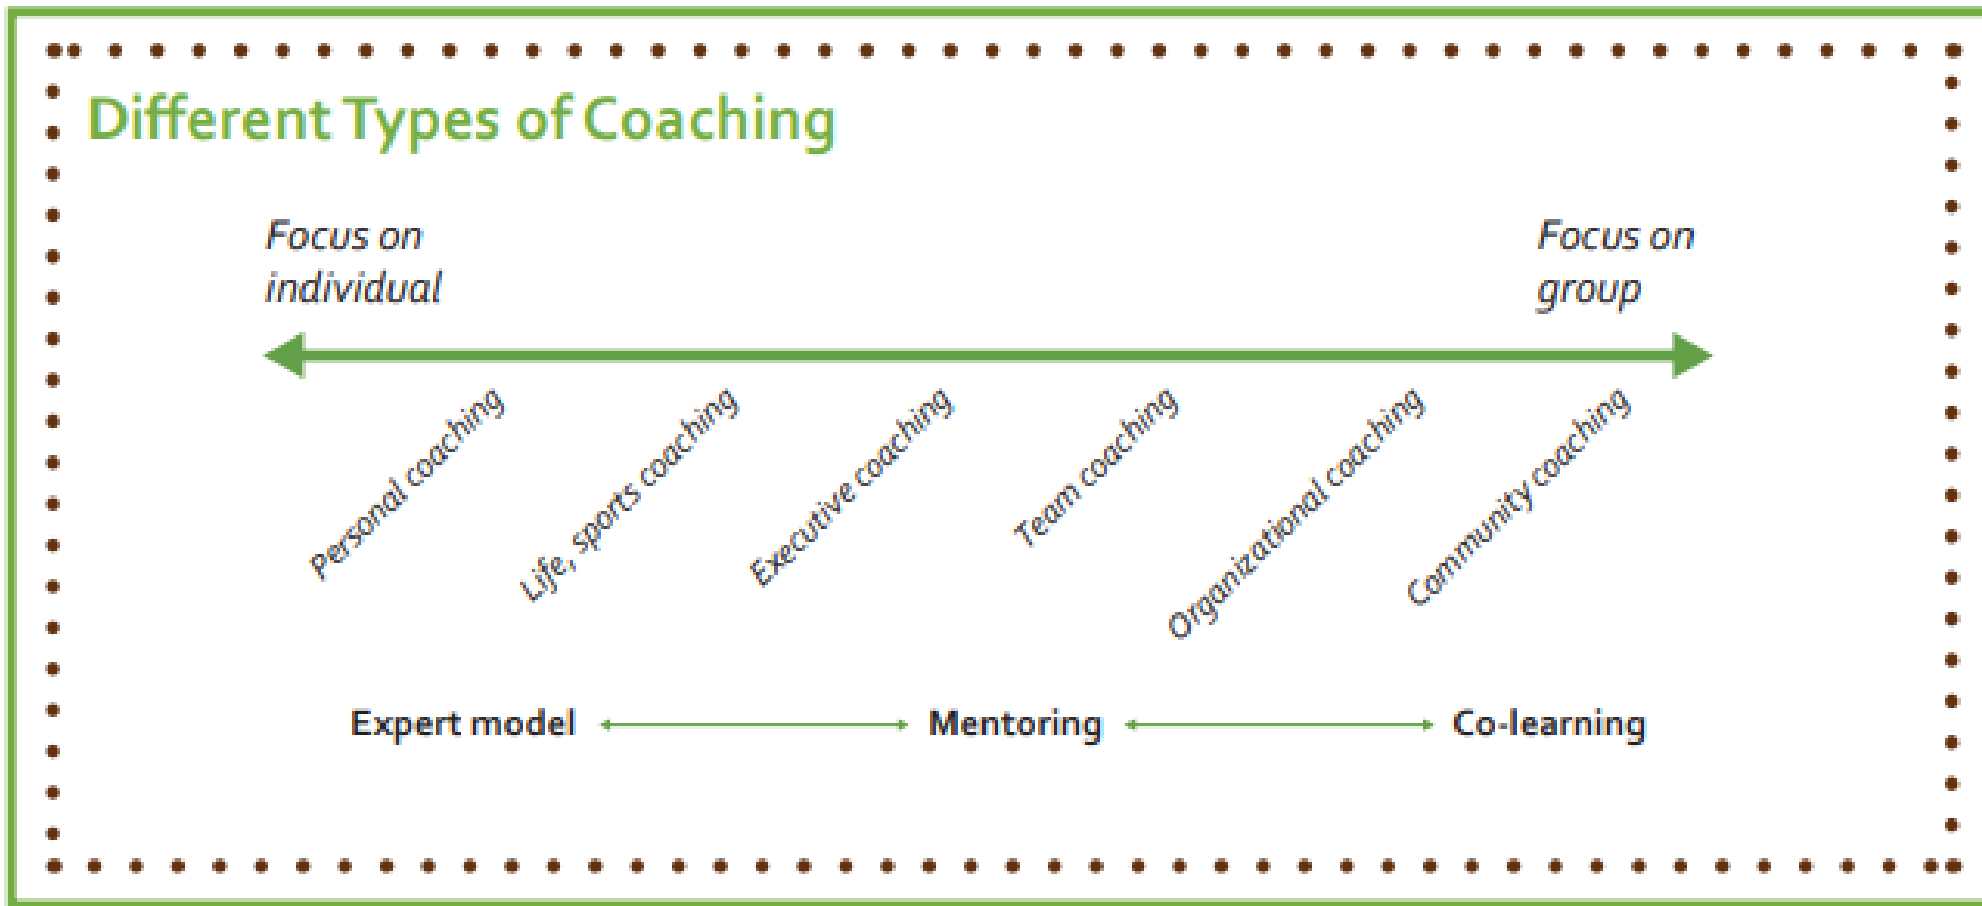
Different Types of Coaching

Focus on individual

Focus on group

Personal coaching

Life, sports coaching

Executive coaching

Team coaching

Organizational coaching

Community coaching

Expert model

Mentoring

Co-learning